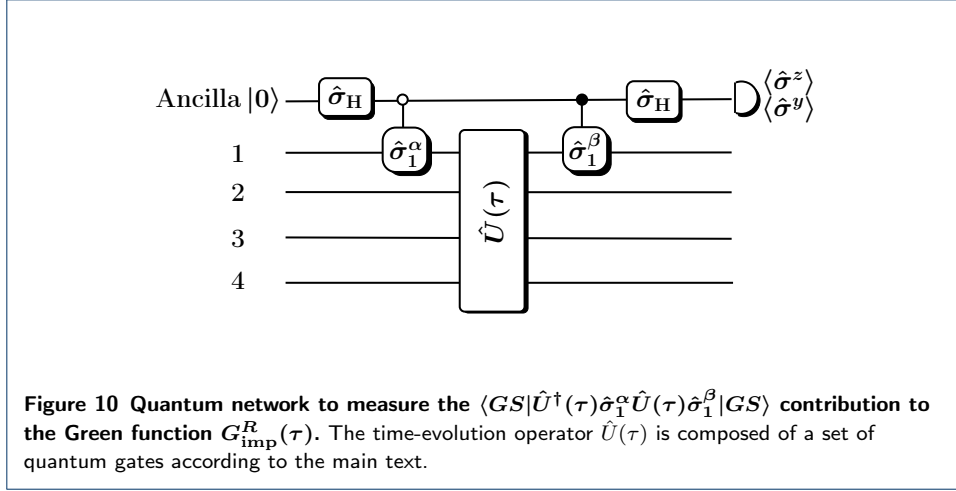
Ancilla $|0\rangle$ $\hat{\sigma}_{\mathrm{H}}$ $\hat{\sigma}_{\mathrm{H}}$ $\langle\hat{\sigma}^z\rangle$ $\langle\hat{\sigma}^y\rangle$

1 $\hat{\sigma}_1^{\alpha}$ $\hat{\sigma}_1^{\beta}$

2

3

4

$\hat{U}(\tau)$

**Figure 10 Quantum network to measure the $\langle GS|\hat{U}^{\dagger}(\tau)\hat{\sigma}_1^{\alpha}\hat{U}(\tau)\hat{\sigma}_1^{\beta}|GS\rangle$ contribution to the Green function $G^{R}_{\mathrm{imp}}(\tau)$.** The time-evolution operator $\hat{U}(\tau)$ is composed of a set of quantum gates according to the main text.